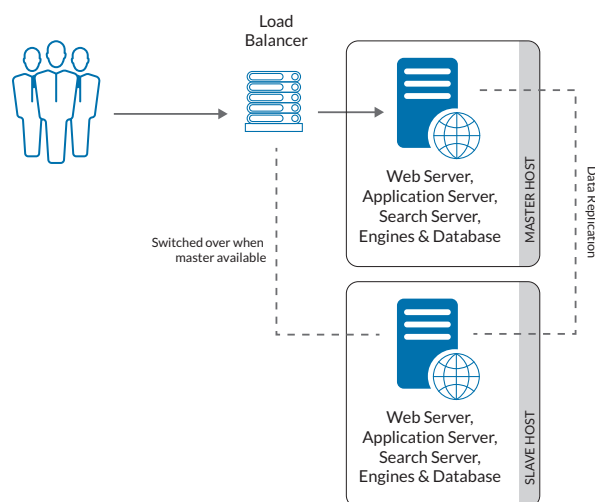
Load Balancer

Web Server, Application Server, Search Server, Engines & Database

MASTER HOST

Data Replication

Switched over when master available

Web Server, Application Server, Search Server, Engines & Database

SLAVE HOST